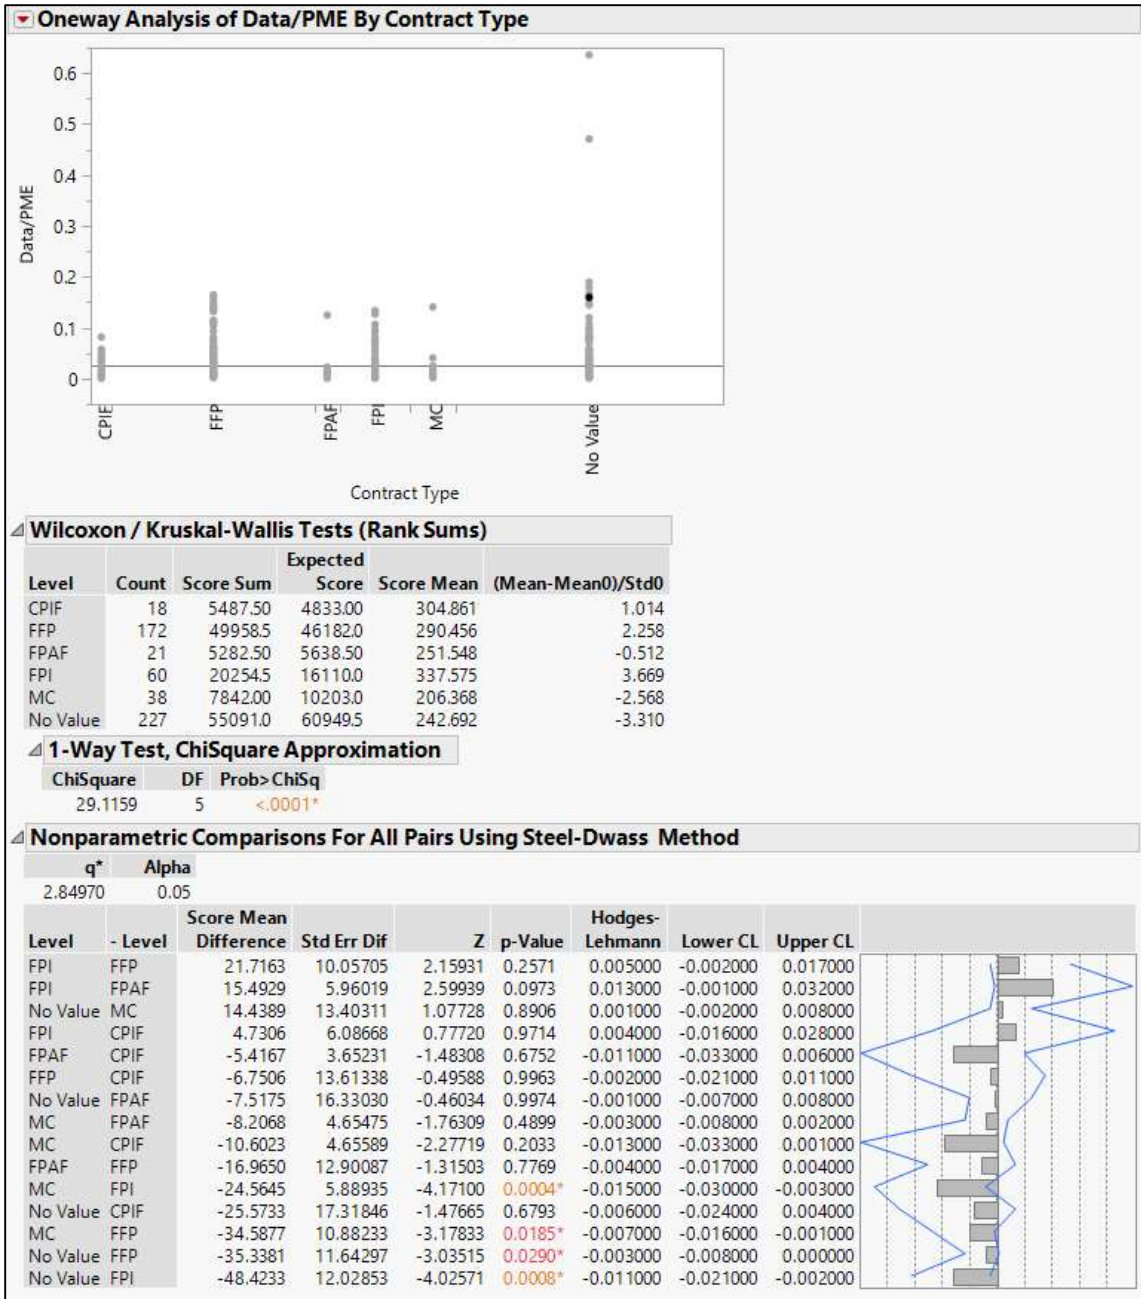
Oneway Analysis of Data/PME By Contract Type

0.6
0.5
0.4
0.3
0.2
0.1
0

Data/PME

CPIF
FFP
FPAF
FPI
MC
No Value

Contract Type

Wilcoxon / Kruskal-Wallis Tests (Rank Sums)

| Level | Count | Score Sum | Expected Score | Score Mean | (Mean-Mean0)/Std0 |
|---|---|---|---|---|---|
| CPIF | 18 | 5487.50 | 4833.00 | 304.861 | 1.014 |
| FFP | 172 | 49958.5 | 46182.0 | 290.456 | 2.258 |
| FPAF | 21 | 5282.50 | 5638.50 | 251.548 | -0.512 |
| FPI | 60 | 20254.5 | 16110.0 | 337.575 | 3.669 |
| MC | 38 | 7842.00 | 10203.0 | 206.368 | -2.568 |
| No Value | 227 | 55091.0 | 60949.5 | 242.692 | -3.310 |

1-Way Test, ChiSquare Approximation

| ChiSquare | DF | Prob>ChiSq |
|---|---|---|
| 29.1159 | 5 | <.0001* |

Nonparametric Comparisons For All Pairs Using Steel-Dwass Method

| q* | Alpha |
|---|---|
| 2.84970 | 0.05 |

| Level | - Level | Score Mean Difference | Std Err Dif | Z | p-Value | Hodges-Lehmann | Lower CL | Upper CL |
|---|---|---|---|---|---|---|---|---|
| FPI | FFP | 21.7163 | 10.05705 | 2.15931 | 0.2571 | 0.005000 | -0.002000 | 0.017000 |
| FPI | FPAF | 15.4929 | 5.96019 | 2.59939 | 0.0973 | 0.013000 | -0.001000 | 0.032000 |
| No Value | MC | 14.4389 | 13.40311 | 1.07728 | 0.8906 | 0.001000 | -0.002000 | 0.008000 |
| FPI | CPIF | 4.7306 | 6.08668 | 0.77720 | 0.9714 | 0.004000 | -0.016000 | 0.028000 |
| FPAF | CPIF | -5.4167 | 3.65231 | -1.48308 | 0.6752 | -0.011000 | -0.033000 | 0.006000 |
| FFP | CPIF | -6.7506 | 13.61338 | -0.49588 | 0.9963 | -0.002000 | -0.021000 | 0.011000 |
| No Value | FPAF | -7.5175 | 16.33030 | -0.46034 | 0.9974 | -0.001000 | -0.007000 | 0.008000 |
| MC | FPAF | -8.2068 | 4.65475 | -1.76309 | 0.4899 | -0.003000 | -0.008000 | 0.002000 |
| MC | CPIF | -10.6023 | 4.65589 | -2.27719 | 0.2033 | -0.013000 | -0.033000 | 0.001000 |
| FPAF | FFP | -16.9650 | 12.90087 | -1.31503 | 0.7769 | -0.004000 | -0.017000 | 0.004000 |
| MC | FPI | -24.5645 | 5.88935 | -4.17100 | 0.0004* | -0.015000 | -0.030000 | -0.003000 |
| No Value | CPIF | -25.5733 | 17.31846 | -1.47665 | 0.6793 | -0.006000 | -0.024000 | 0.004000 |
| MC | FFP | -34.5877 | 10.88233 | -3.17833 | 0.0185* | -0.007000 | -0.016000 | -0.001000 |
| No Value | FFP | -35.3381 | 11.64297 | -3.03515 | 0.0290* | -0.003000 | -0.008000 | 0.000000 |
| No Value | FPI | -48.4233 | 12.02853 | -4.02571 | 0.0008* | -0.011000 | -0.021000 | -0.002000 |